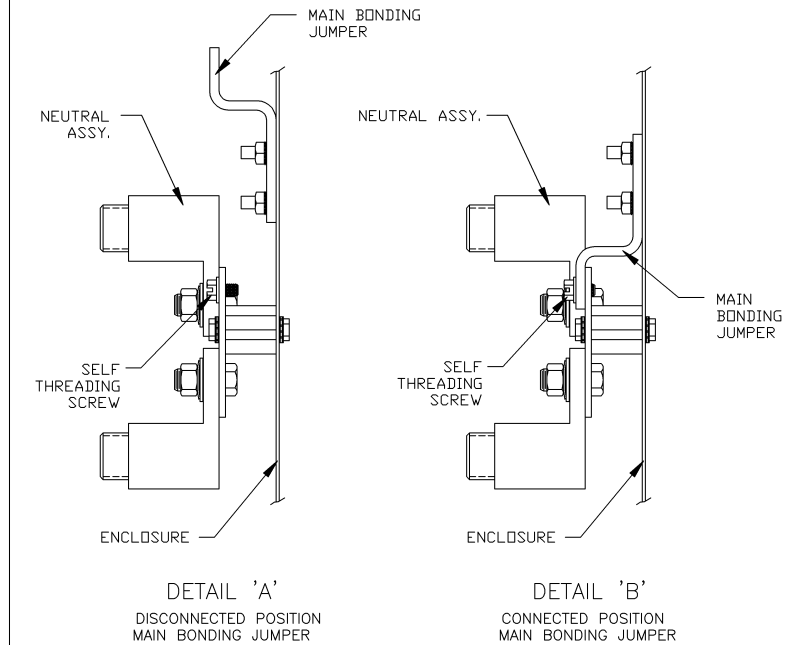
MAIN BONDING JUMPER

NEUTRAL ASSY.

SELF THREADING SCREW

ENCLOSURE

DETAIL 'A'
DISCONNECTED POSITION
MAIN BONDING JUMPER

NEUTRAL ASSY.

MAIN BONDING JUMPER

SELF THREADING SCREW

ENCLOSURE

DETAIL 'B'
CONNECTED POSITION
MAIN BONDING JUMPER